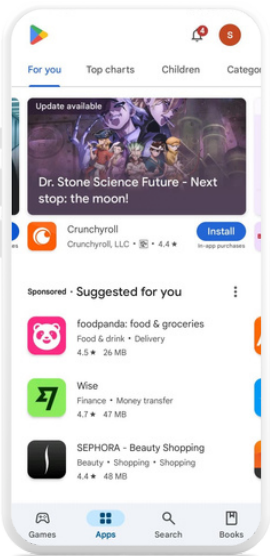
4
S

For you
Top charts
Children
Categor

Update available
Dr. Stone Science Future - Next stop: the moon!

Crunchyroll
Crunchyroll, LLC • 4.4 ★
Install
In-app purchases

Sponsored • Suggested for you

foodpanda: food & groceries
Food & drink • Delivery
4.5 ★ 26 MB

Wise
Finance • Money transfer
4.7 ★ 47 MB

SEPHORA - Beauty Shopping
Beauty • Shopping • Shopping
4.4 ★ 48 MB

Games
Apps
Search
Books